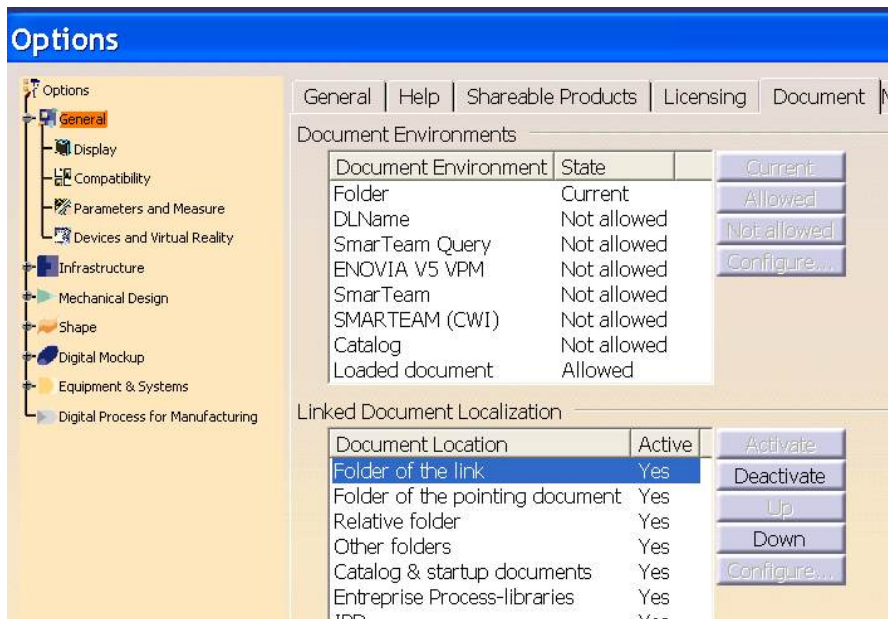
Options

Options
General
Display
Compatibility
Parameters and Measure
Devices and Virtual Reality
Infrastructure
Mechanical Design
Shape
Digital Mockup
Equipment & Systems
Digital Process for Manufacturing

General | Help | Shareable Products | Licensing | Document | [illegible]

Document Environments

| Document Environment | State |
|---|---|
| Folder | Current |
| DLName | Not allowed |
| SmarTeam Query | Not allowed |
| ENOVIA V5 VPM | Not allowed |
| SmarTeam | Not allowed |
| SMARTEAM (CWI) | Not allowed |
| Catalog | Not allowed |
| Loaded document | Allowed |

Current
Allowed
Not allowed
Configure...

Linked Document Localization

| Document Location | Active |
|---|---|
| Folder of the link | Yes |
| Folder of the pointing document | Yes |
| Relative folder | Yes |
| Other folders | Yes |
| Catalog & startup documents | Yes |
| Entreprise Process-libraries | Yes |
| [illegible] | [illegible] |

Activate
Deactivate
Up
Down
Configure...